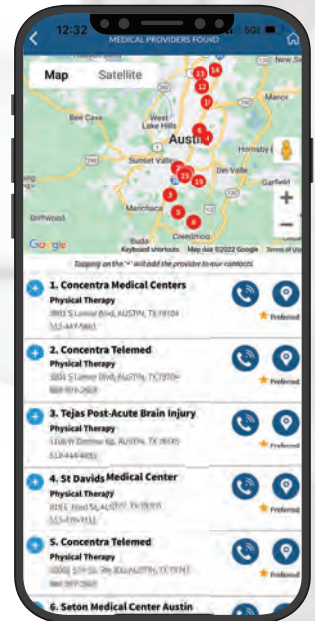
12:32

MEDICAL PROVIDERS FOUND

Map Satellite

New S

Bee Cave

West Lake Hills

Austin

Sunset Valley

Del Valle

Hornsby

Garfield

Manchaca

Driftwood

Buda

Creedmoor

Google

Keyboard shortcuts Map data ©2022 Google Terms of Use

13 14 1 6 4 7 2 15 3 5 8

Tapping on the '+' will add the provider to our contacts

1. Concentra Medical Centers
Physical Therapy
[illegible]
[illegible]
Preferred

2. Concentra Telemed
Physical Therapy
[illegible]
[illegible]
Preferred

3. Tejas Post-Acute Brain Injury
Physical Therapy
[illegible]
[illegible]
Preferred

4. St Davids Medical Center
Physical Therapy
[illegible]
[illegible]
Preferred

5. Concentra Telemed
Physical Therapy
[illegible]
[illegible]
Preferred

6. Seton Medical Center Austin